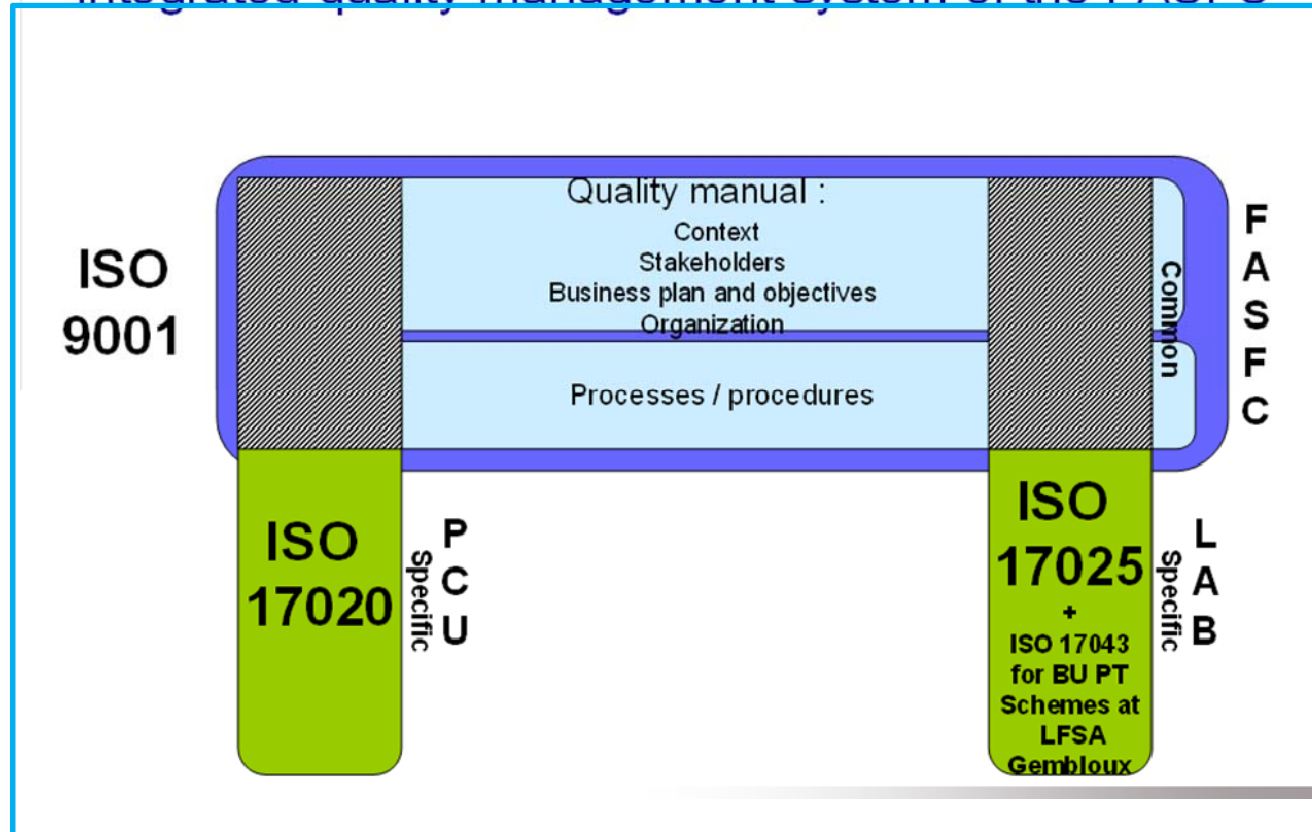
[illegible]

ISO 9001

Quality manual :
Context
Stakeholders
Business plan and objectives
Organization

Processes / procedures

Common

F A S F C

ISO 17020

Specific

P C U

ISO 17025
+
ISO 17043 for BU PT Schemes at LFSA Gembloux

Specific

L A B